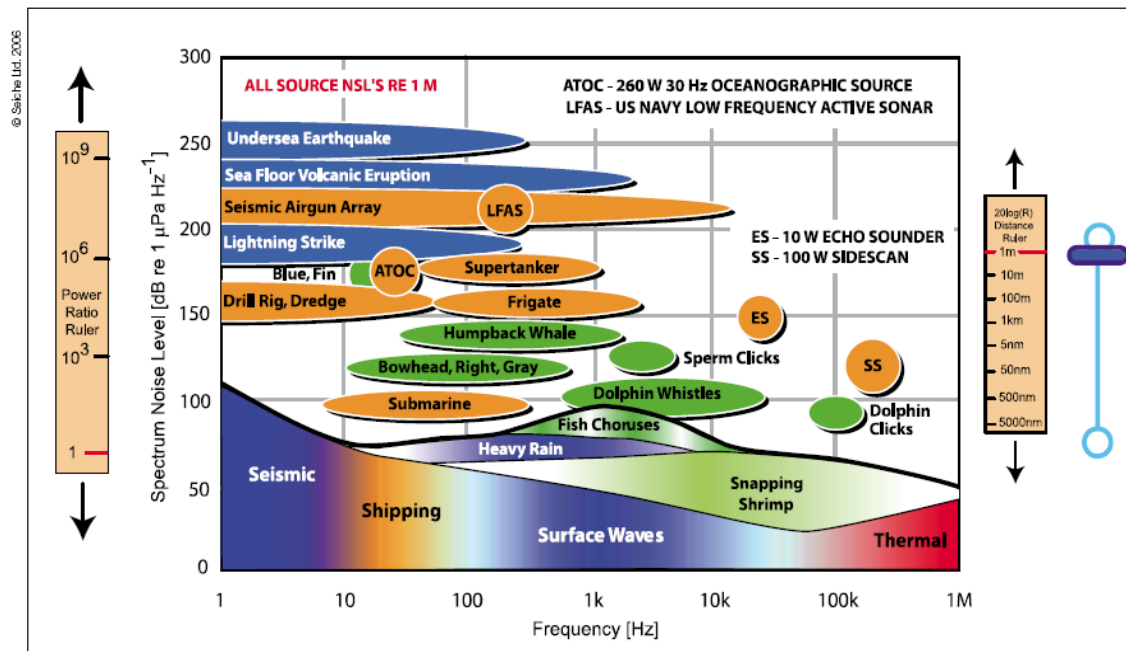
© Seiche Ltd. 2006

$10^9$
$10^6$
Power Ratio Ruler
$10^3$
1

300
250
200
150
100
50
0

Spectrum Noise Level [dB re 1 $\mu$Pa $Hz^{-1}$]

ALL SOURCE NSL'S RE 1 M

ATOC - 260 W 30 Hz OCEANOGRAPHIC SOURCE
LFAS - US NAVY LOW FREQUENCY ACTIVE SONAR

Undersea Earthquake
Sea Floor Volcanic Eruption
Seismic Airgun Array
LFAS
Lightning Strike
ES - 10 W ECHO SOUNDER
SS - 100 W SIDESCAN
Blue, Fin
ATOC
Supertanker
Drill Rig, Dredge
Frigate
ES
Humpback Whale
Sperm Clicks
SS
Bowhead, Right, Gray
Dolphin Whistles
Submarine
Dolphin Clicks
Fish Choruses
Heavy Rain
Seismic
Snapping Shrimp
Shipping
Surface Waves
Thermal

1
10
100
1k
10k
100k
1M

Frequency [Hz]

20log(R) Distance Ruler
1m
10m
100m
1km
5nm
50nm
500nm
5000nm